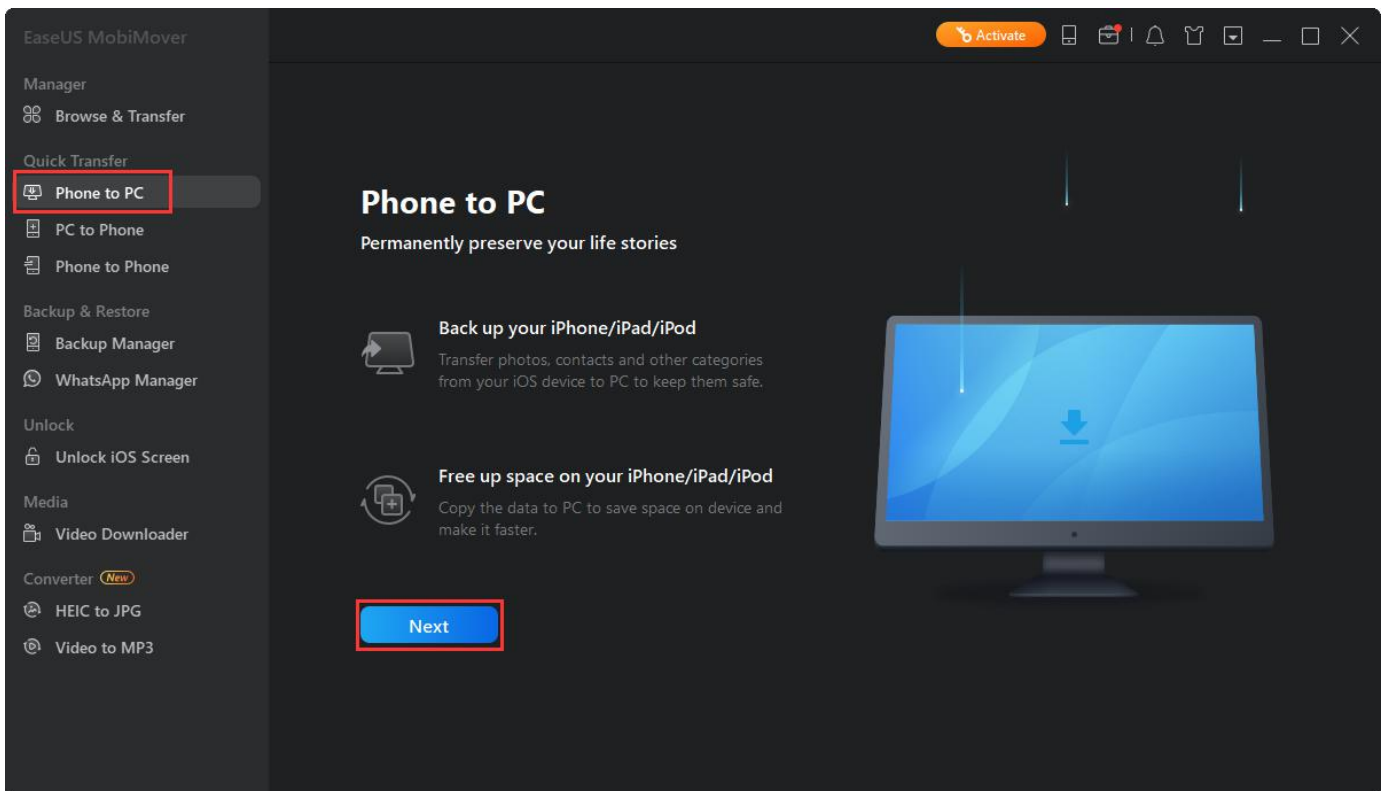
EaseUS MobiMover

Manager
Browse & Transfer

Quick Transfer
Phone to PC
PC to Phone
Phone to Phone

Backup & Restore
Backup Manager
WhatsApp Manager

Unlock
Unlock iOS Screen

Media
Video Downloader

Converter New
HEIC to JPG
Video to MP3

Activate

Phone to PC
Permanently preserve your life stories

Back up your iPhone/iPad/iPod
Transfer photos, contacts and other categories from your iOS device to PC to keep them safe.

Free up space on your iPhone/iPad/iPod
Copy the data to PC to save space on device and make it faster.

Next